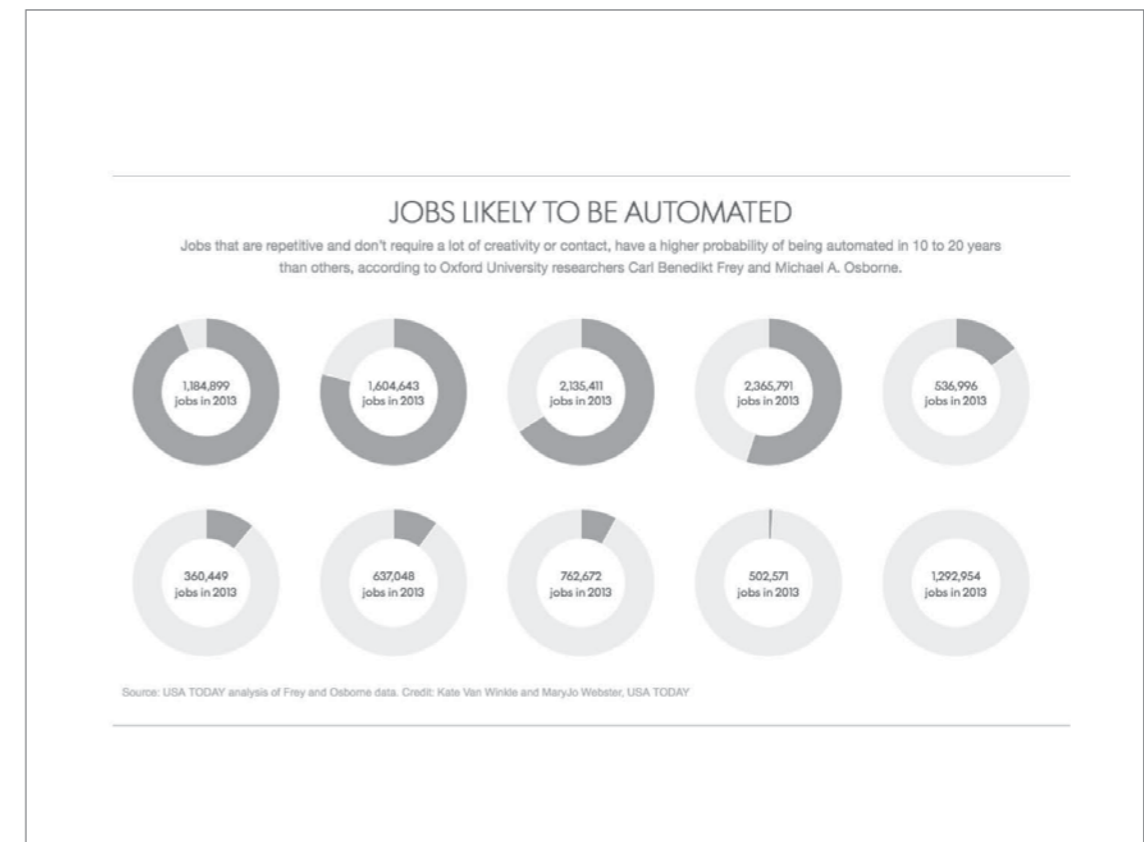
JOBS LIKELY TO BE AUTOMATED

Jobs that are repetitive and don't require a lot of creativity or contact, have a higher probability of being automated in 10 to 20 years than others, according to Oxford University researchers Carl Benedikt Frey and Michael A. Osborne.

1,184,899 jobs in 2013

1,604,643 jobs in 2013

2,135,411 jobs in 2013

2,365,791 jobs in 2013

536,996 jobs in 2013

360,449 jobs in 2013

637,048 jobs in 2013

762,672 jobs in 2013

502,571 jobs in 2013

1,292,954 jobs in 2013

Source: USA TODAY analysis of Frey and Osborne data. Credit: Kate Van Winkle and MaryJo Webster, USA TODAY